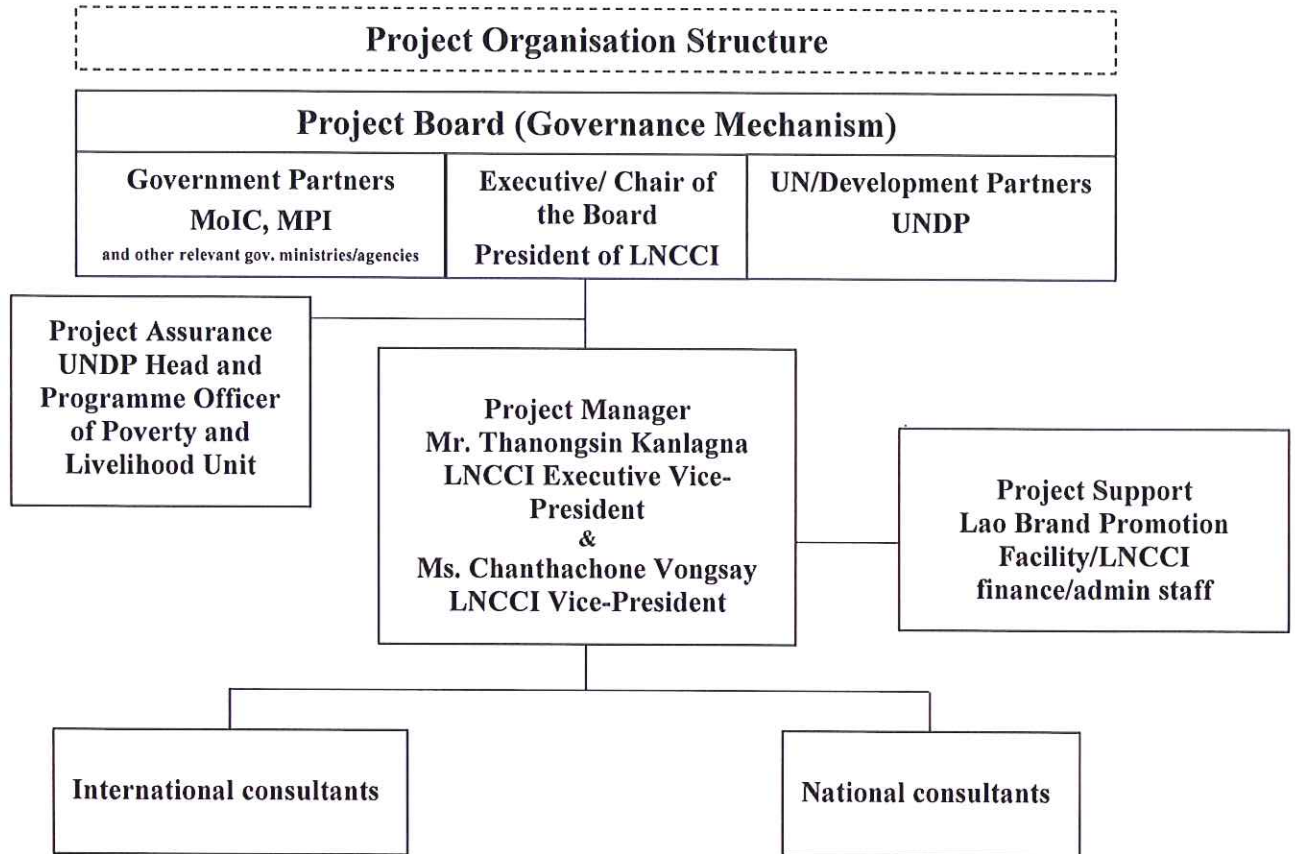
Project Organisation Structure

Project Board (Governance Mechanism)

Government Partners
MoIC, MPI
and other relevant gov. ministries/agencies

Executive/ Chair of the Board
President of LNCCI

UN/Development Partners
UNDP

Project Assurance
UNDP Head and Programme Officer of Poverty and Livelihood Unit

Project Manager
Mr. Thanongsin Kanlagna
LNCCI Executive Vice-President
&
Ms. Chanthachone Vongsay
LNCCI Vice-President

Project Support
Lao Brand Promotion Facility/LNCCI finance/admin staff

International consultants

National consultants